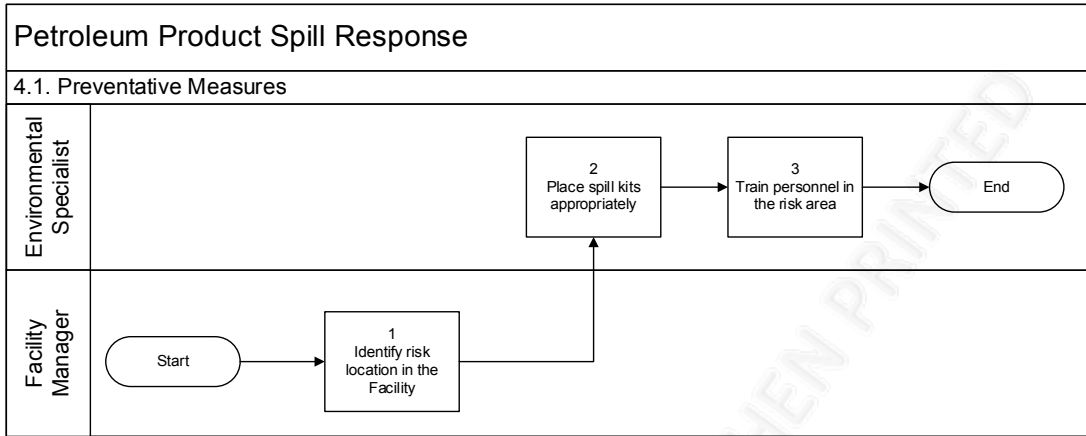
Petroleum Product Spill Response

4.1. Preventative Measures

Environmental Specialist

Facility Manager

Start

1
Identify risk location in the Facility

2
Place spill kits appropriately

3
Train personnel in the risk area

End

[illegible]HEN PRINTED